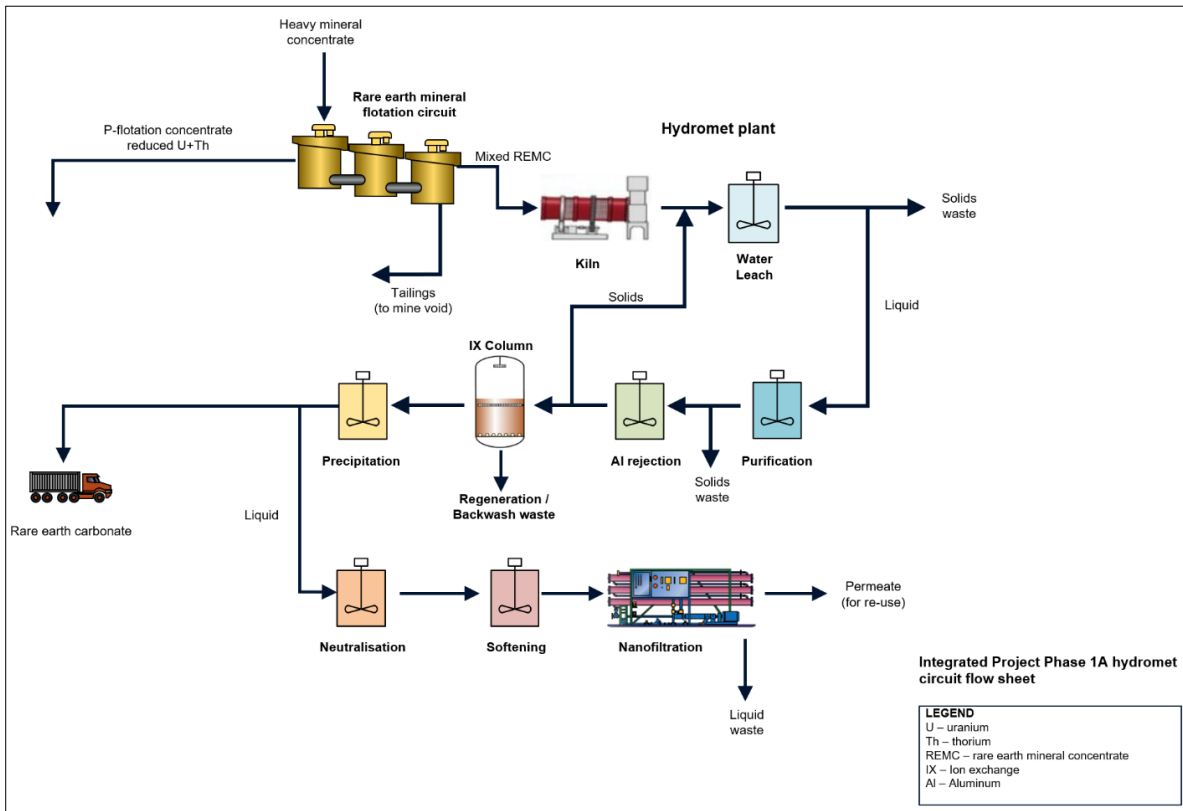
Heavy mineral concentrate

Rare earth mineral flotation circuit

P-flotation concentrate reduced U+Th

Hydromet plant

Mixed REMC

Solids waste

Kiln

Water Leach

Tailings (to mine void)

Solids

Liquid

IX Column

Precipitation

Al rejection

Purification

Solids waste

Regeneration / Backwash waste

Rare earth carbonate

Liquid

Neutralisation

Softening

Nanofiltration

Permeate (for re-use)

Liquid waste

Integrated Project Phase 1A hydromet circuit flow sheet

LEGEND
U – uranium
Th – thorium
REMC – rare earth mineral concentrate
IX – Ion exchange
Al – Aluminum